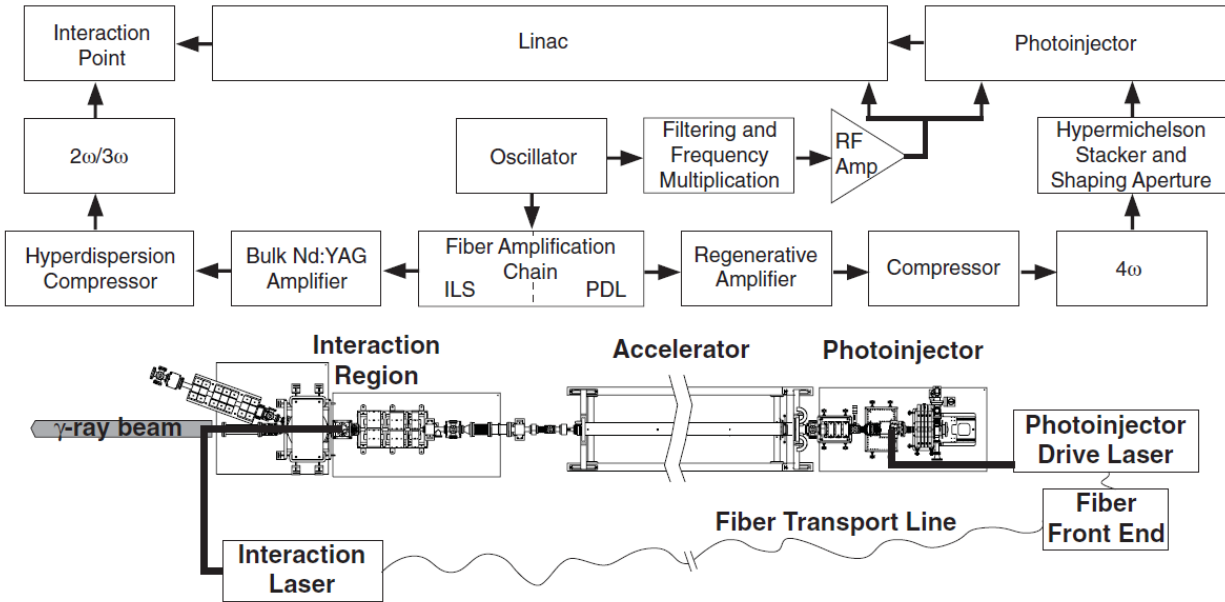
Interaction Point

Linac

Photoinjector

$2\omega/3\omega$

Oscillator

Filtering and Frequency Multiplication

RF Amp

Hypermichelson Stacker and Shaping Aperture

Hyperdispersion Compressor

Bulk Nd:YAG Amplifier

Fiber Amplification Chain

ILS

PDL

Regenerative Amplifier

Compressor

$4\omega$

Interaction Region

Accelerator

Photoinjector

γ-ray beam

Photoinjector Drive Laser

Fiber Front End

Fiber Transport Line

Interaction Laser